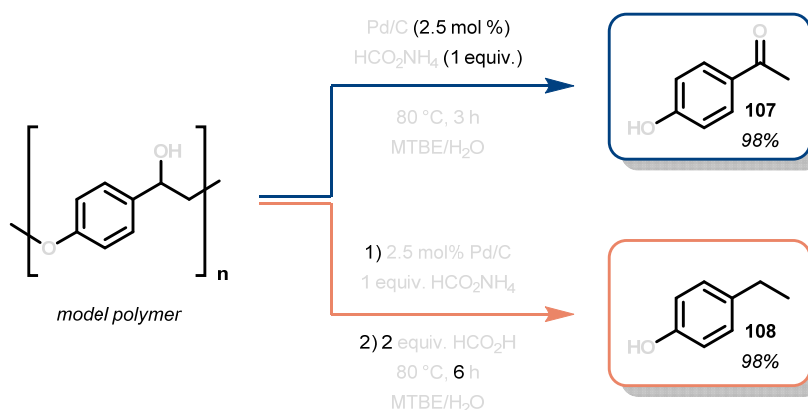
Pd/C (2.5 mol %)
$HCO_2NH_4$ (1 equiv.)

80 °C, 3 h
MTBE/$H_2O$

O

HO

107
98%

OH

O

n

model polymer

1) 2.5 mol% Pd/C
1 equiv. $HCO_2NH_4$

2) 2 equiv. $HCO_2H$
80 °C, 6 h
MTBE/$H_2O$

HO

108
98%